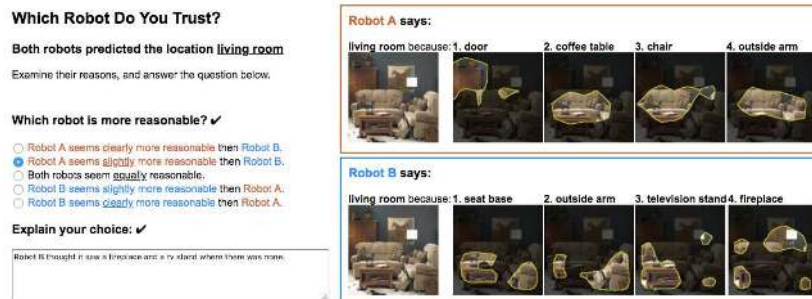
Which Robot Do You Trust?

Both robots predicted the location living room

Examine their reasons, and answer the question below.

Which robot is more reasonable? ✔

Robot A seems clearly more reasonable then Robot B.
Robot A seems slightly more reasonable then Robot B.
Both robots seem equally reasonable.
Robot B seems slightly more reasonable then Robot A.
Robot B seems clearly more reasonable then Robot A.

Explain your choice: ✔

Robot B thought it saw a fireplace and a tv stand where there was none.

Robot A says:

living room because: 1. door 2. coffee table 3. chair 4. outside arm

Robot B says:

living room because: 1. seat base 2. outside arm 3. television stand 4. fireplace